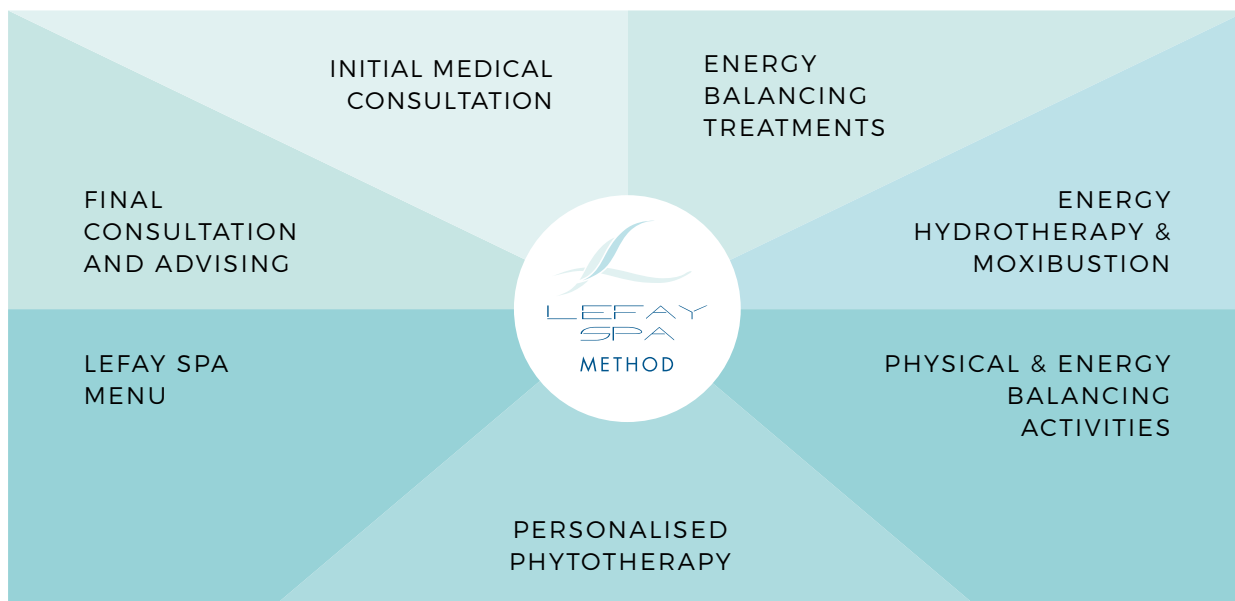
INITIAL MEDICAL CONSULTATION

ENERGY BALANCING TREATMENTS

FINAL CONSULTATION AND ADVISING

ENERGY HYDROTHERAPY & MOXIBUSTION

LEFAY SPA METHOD

LEFAY SPA MENU

PHYSICAL & ENERGY BALANCING ACTIVITIES

PERSONALISED PHYTOTHERAPY